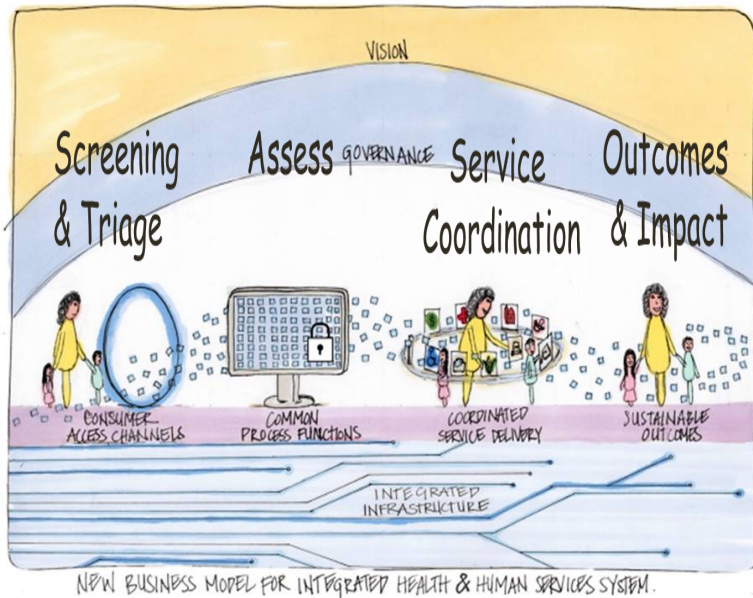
VISION

Screening & Triage

Assess

GOVERNANCE

Service Coordination

Outcomes & Impact

CONSUMER ACCESS CHANNELS

COMMON PROCESS FUNCTIONS

COORDINATED SERVICE DELIVERY

SUSTAINABLE OUTCOMES

INTEGRATED INFRASTRUCTURE

NEW BUSINESS MODEL FOR INTEGRATED HEALTH & HUMAN SERVICES SYSTEM.